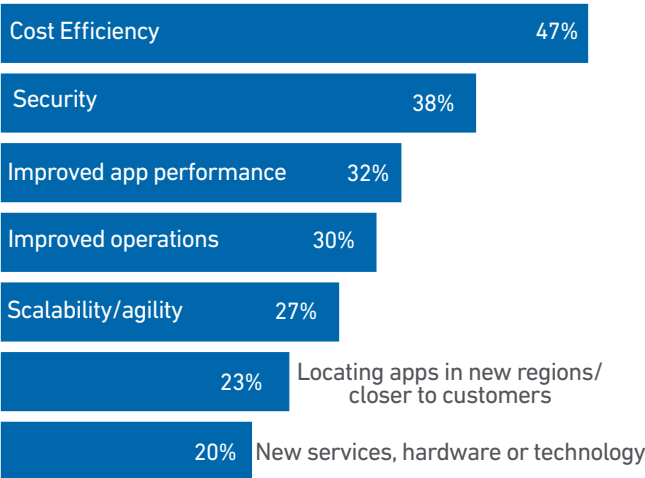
Cost Efficiency 47%

Security 38%

Improved app performance 32%

Improved operations 30%

Scalability/agility 27%

23% Locating apps in new regions/ closer to customers

20% New services, hardware or technology